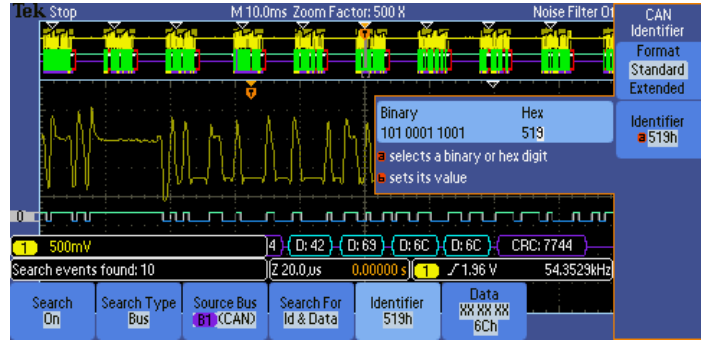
Tek Stop M 10.0ms Zoom Factor: 500 X Noise Filter Of

CAN Identifier

Format
Standard
Extended

Identifier
a 519h

Binary
101 0001 1001

Hex
519

a selects a binary or hex digit
b sets its value

0

1 500mV

4 D: 42 D: 69 D: 6C D: 6C CRC: 7744

Search events found: 10

Z 20.0μs 0.00000 s 1 ∕ 1.96 V 54.3529kHz

Search
On

Search Type
Bus

Source Bus
B1 (CAN)

Search For
Id & Data

Identifier
519h

Data
XX XX XX
6Ch